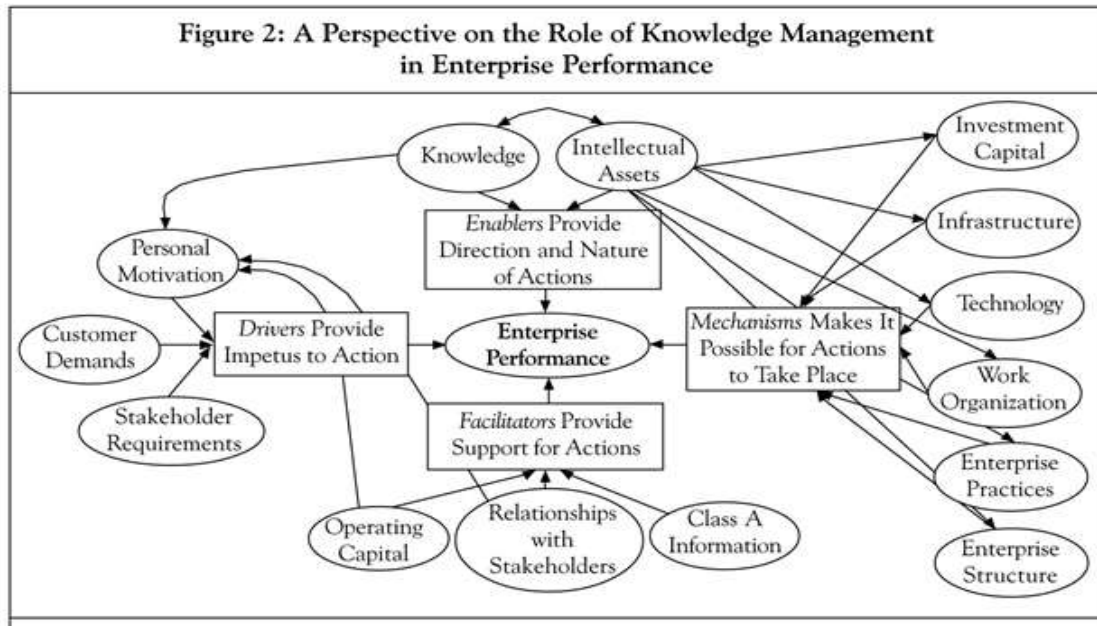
Figure 2: A Perspective on the Role of Knowledge Management in Enterprise Performance

Knowledge

Intellectual Assets

Investment Capital

Enablers Provide Direction and Nature of Actions

Infrastructure

Personal Motivation

Technology

Customer Demands

Drivers Provide Impetus to Action

Enterprise Performance

Mechanisms Makes It Possible for Actions to Take Place

Work Organization

Stakeholder Requirements

Facilitators Provide Support for Actions

Enterprise Practices

Operating Capital

Relationships with Stakeholders

Class A Information

Enterprise Structure